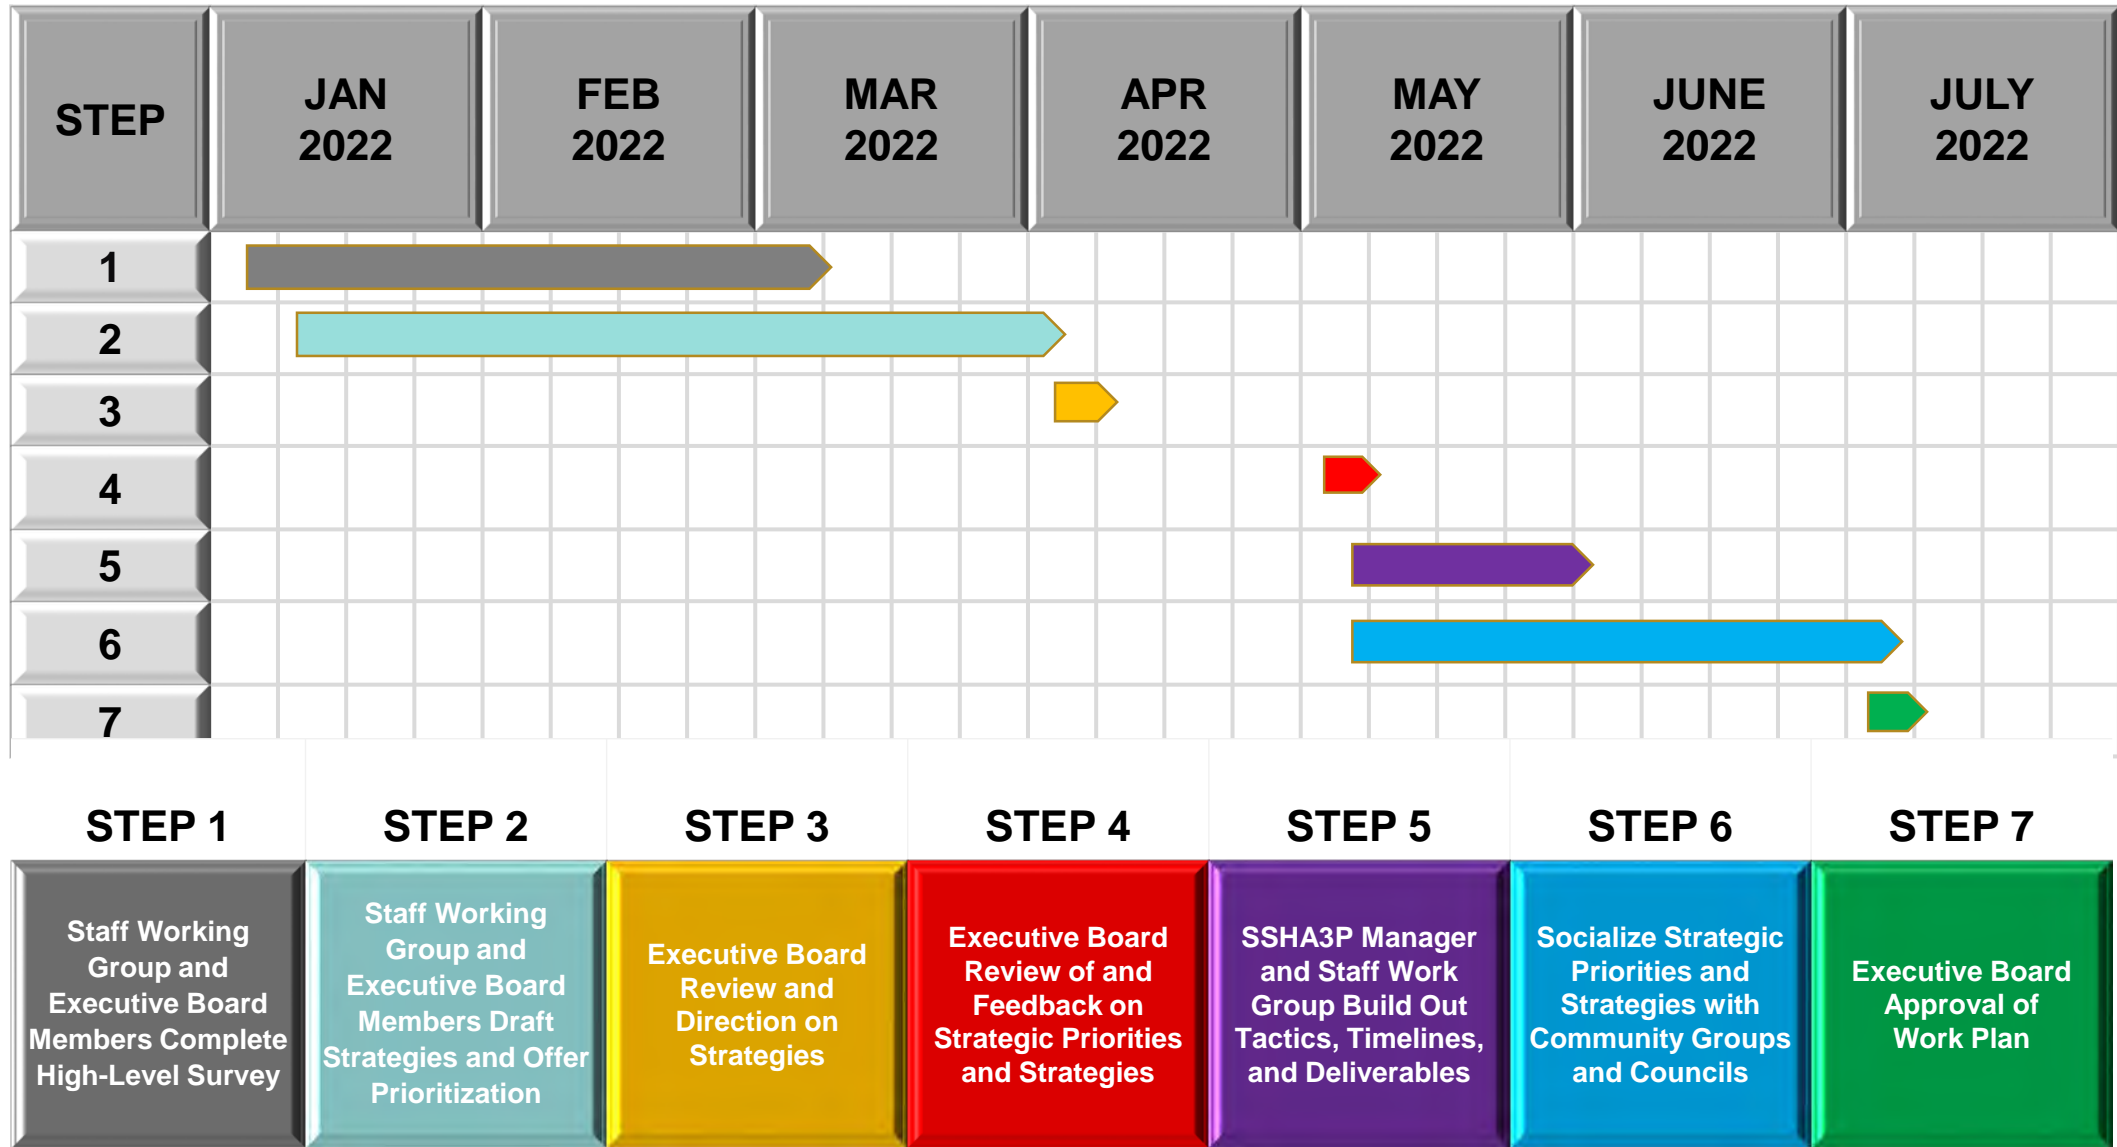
| STEP | JAN 2022 | FEB 2022 | MAR 2022 | APR 2022 | MAY 2022 | JUNE 2022 | JULY 2022 |
|---|---|---|---|---|---|---|---|
| 1 | | | | | | | |
| 2 | | | | | | | |
| 3 | | | | | | | |
| 4 | | | | | | | |
| 5 | | | | | | | |
| 6 | | | | | | | |
| 7 | | | | | | | |

| STEP 1 | STEP 2 | STEP 3 | STEP 4 | STEP 5 | STEP 6 | STEP 7 |
|---|---|---|---|---|---|---|
| Staff Working Group and Executive Board Members Complete High-Level Survey | Staff Working Group and Executive Board Members Draft Strategies and Offer Prioritization | Executive Board Review and Direction on Strategies | Executive Board Review of and Feedback on Strategic Priorities and Strategies | SSHA3P Manager and Staff Work Group Build Out Tactics, Timelines, and Deliverables | Socialize Strategic Priorities and Strategies with Community Groups and Councils | Executive Board Approval of Work Plan |